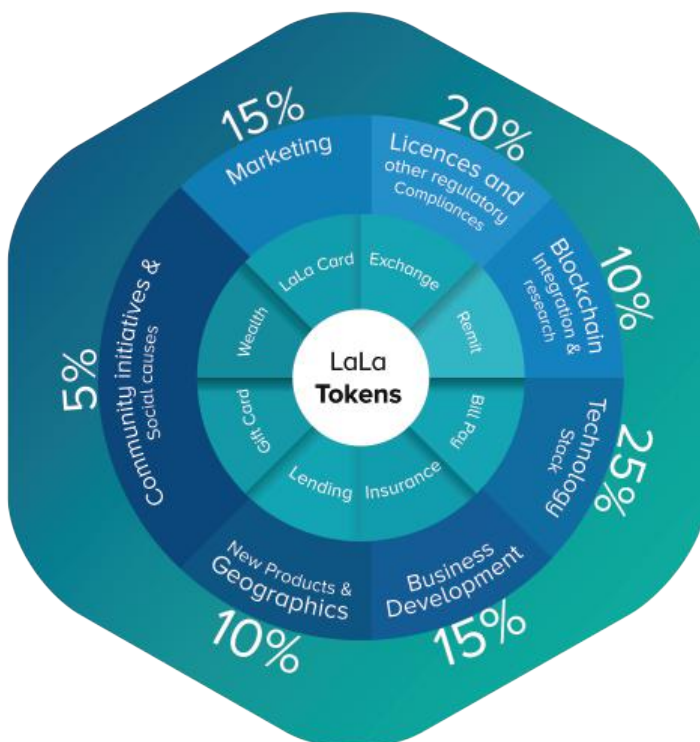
LaLa
Tokens

LaLa Card
Exchange
Remit
Bill Pay
Insurance
Lending
Gift Card
Wealth

15%
Marketing

20%
Licences and other regulatory Compliances

10%
Blockchain Integration & research

25%
Technology Stack

15%
Business Development

10%
New Products & Geographics

5%
Community initiatives & Social causes